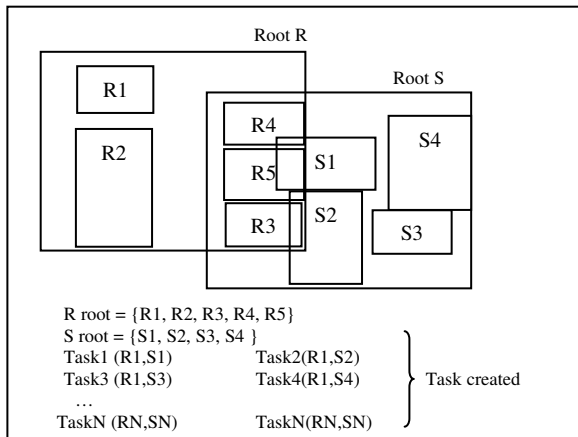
Root R

Root S

R1

R2

R4

R5

R3

S1

S2

S4

S3

R root = {R1, R2, R3, R4, R5}
S root = {S1, S2, S3, S4 }

| | |
|---|---|
| Task1 (R1,S1) | Task2(R1,S2) |
| Task3 (R1,S3) | Task4(R1,S4) |
| … | |
| TaskN (RN,SN) | TaskN(RN,SN) |

Task created